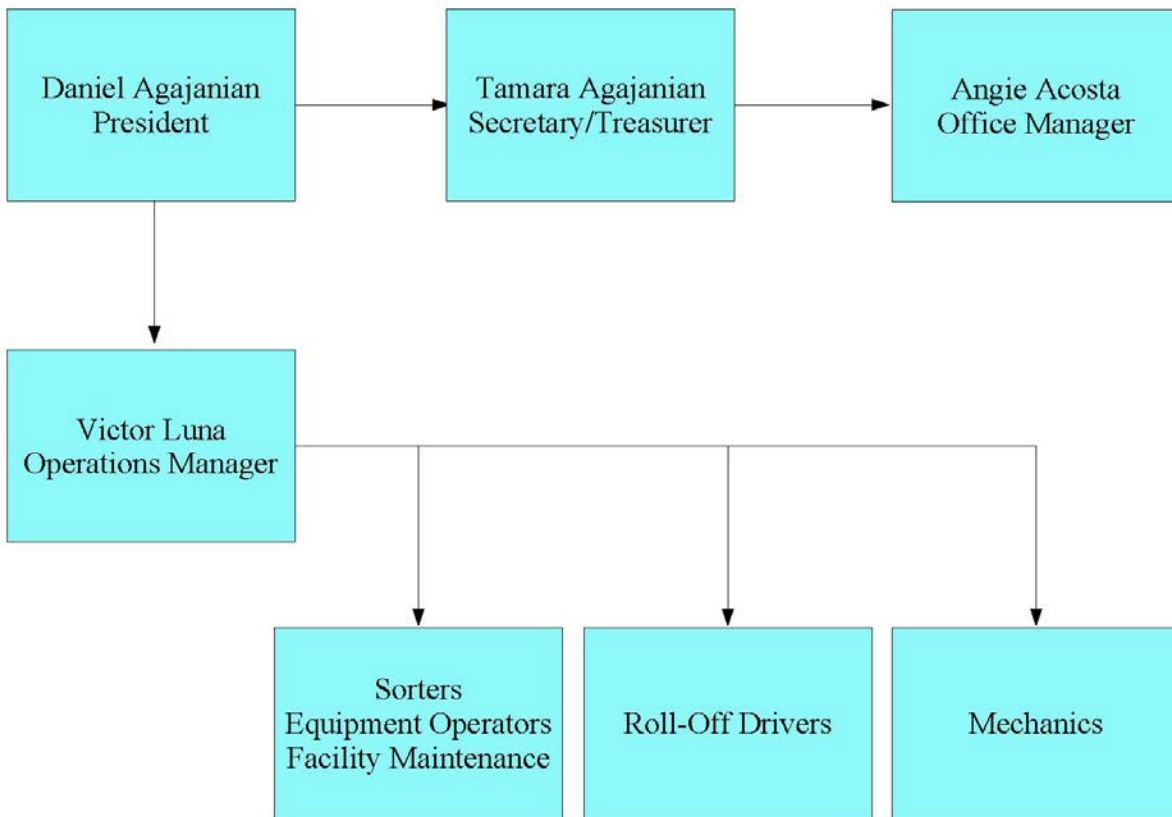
Daniel Agajanian
President

Tamara Agajanian
Secretary/Treasurer

Angie Acosta
Office Manager

Victor Luna
Operations Manager

Sorters
Equipment Operators
Facility Maintenance

Roll-Off Drivers

Mechanics